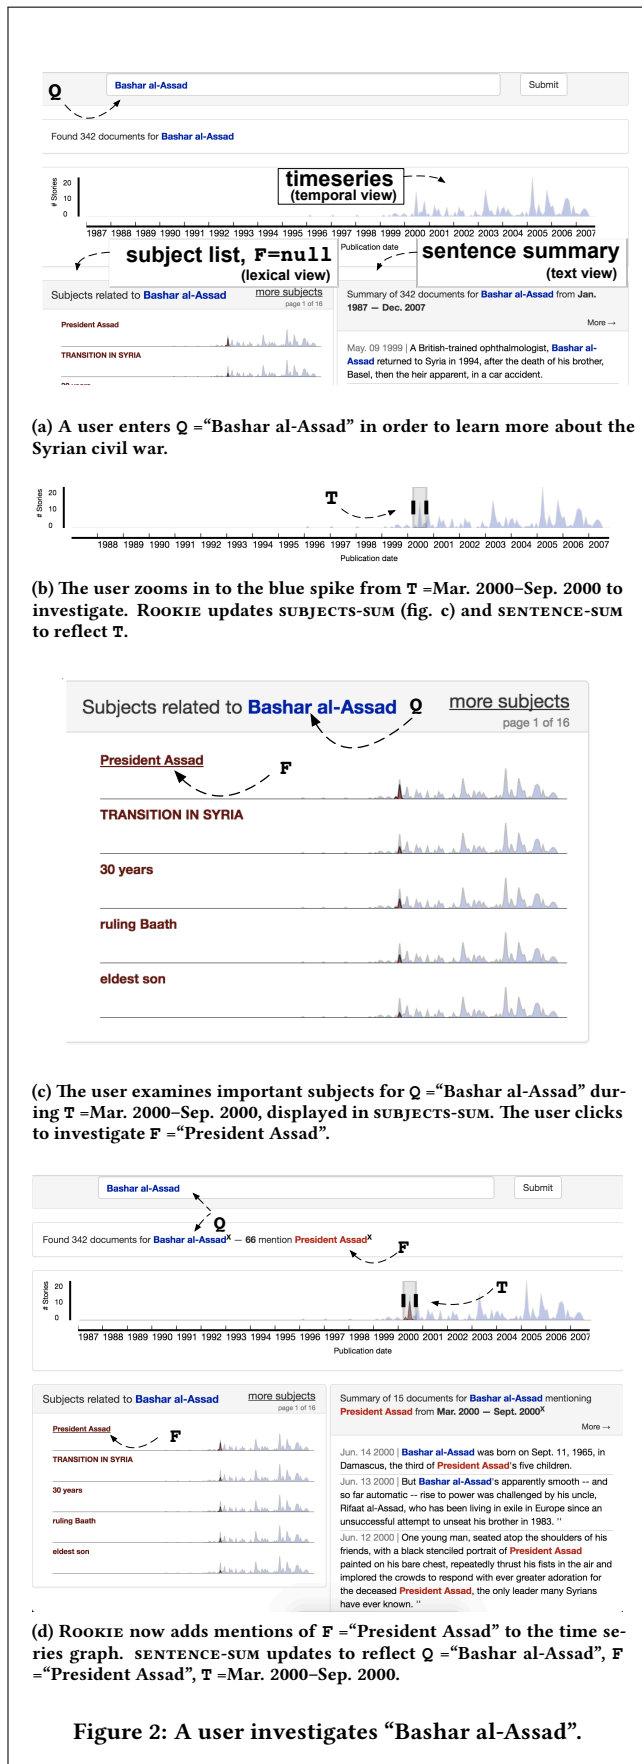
Q

Bashar al-Assad

Submit

Found 342 documents for Bashar al-Assad

timeseries
(temporal view)

# Stories 20 10 0

1987 1988 1989 1990 1991 1992 1993 1994 1995 1996 1997 1998 1999 2000 2001 2002 2003 2004 2005 2006 2007

Publication date

subject list, F=null
(lexical view)

sentence summary
(text view)

Subjects related to Bashar al-Assad

more subjects
page 1 of 16

Summary of 342 documents for Bashar al-Assad from Jan. 1987 — Dec. 2007

More →

President Assad

TRANSITION IN SYRIA

May. 09 1999 | A British-trained ophthalmologist, Bashar al-Assad returned to Syria in 1994, after the death of his brother, Basel, then the heir apparent, in a car accident.

(a) A user enters Q ="Bashar al-Assad" in order to learn more about the Syrian civil war.

# Stories 20 10 0

T

1988 1989 1990 1991 1992 1993 1994 1995 1996 1997 1998 1999 2000 2001 2002 2003 2004 2005 2006 2007

Publication date

(b) The user zooms in to the blue spike from T =Mar. 2000–Sep. 2000 to investigate. Rookie updates subjects-sum (fig. c) and sentence-sum to reflect T.

Subjects related to Bashar al-Assad Q

more subjects
page 1 of 16

President Assad

F

TRANSITION IN SYRIA

30 years

ruling Baath

eldest son

(c) The user examines important subjects for Q ="Bashar al-Assad" during T =Mar. 2000–Sep. 2000, displayed in subjects-sum. The user clicks to investigate F ="President Assad".

Bashar al-Assad

Submit

Q

Found 342 documents for Bashar al-Assad$^x$ — 66 mention President Assad$^x$

F

# Stories 20 10 0

T

1987 1988 1989 1990 1991 1992 1993 1994 1995 1996 1997 1998 1999 2000 2001 2002 2003 2004 2005 2006 2007

Publication date

Subjects related to Bashar al-Assad

more subjects
page 1 of 16

Summary of 15 documents for Bashar al-Assad mentioning President Assad from Mar. 2000 — Sept. 2000$^x$

More →

President Assad

F

TRANSITION IN SYRIA

30 years

ruling Baath

eldest son

Jun. 14 2000 | Bashar al-Assad was born on Sept. 11, 1965, in Damascus, the third of President Assad's five children.

Jun. 13 2000 | But Bashar al-Assad's apparently smooth -- and so far automatic -- rise to power was challenged by his uncle, Rifaat al-Assad, who has been living in exile in Europe since an unsuccessful attempt to unseat his brother in 1983. ''

Jun. 12 2000 | One young man, seated atop the shoulders of his friends, with a black stenciled portrait of President Assad painted on his bare chest, repeatedly thrust his fists in the air and implored the crowds to respond with ever greater adoration for the deceased President Assad, the only leader many Syrians have ever known. ''

(d) Rookie now adds mentions of F ="President Assad" to the time series graph. sentence-sum updates to reflect Q ="Bashar al-Assad", F ="President Assad", T =Mar. 2000–Sep. 2000.

Figure 2: A user investigates "Bashar al-Assad".